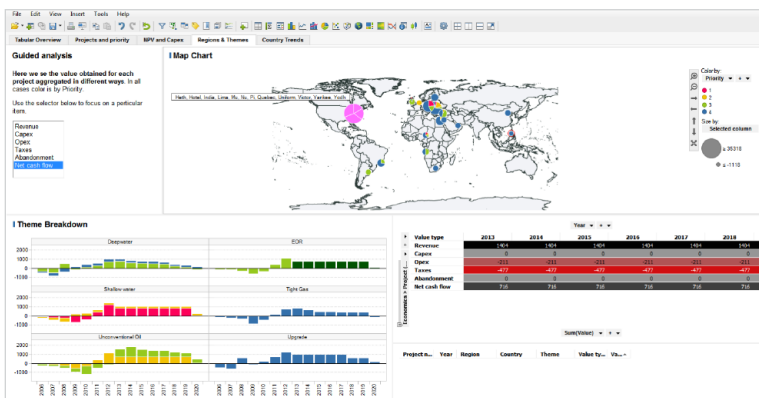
File Edit View Insert Tools Help

Tabular Overview | Projects and priority | NPV and Capex | Regions & Themes | Country Trends

Guided analysis

Here we see the value obtained for each project aggregated in different ways. In all cases color is by Priority.

Use the selector below to focus on a particular item.

Revenue
Capex
Opex
Taxes
Abandonment
Net cash flow

Map Chart

Neth, Hotel, Indie, Lima, Yfu, Nu, Pi, Quebec, Uniform, Victor, Yankee, Yoch...

Color by
Priority
1
2
3
4
Size by
Selected column
≥ 35310
≤ -1118

Theme Breakdown

Deepwater
EOR
Shallow water
Tight Gas
Unconventional Oil
Upgrade

2000
1000
0
-1000

2006 2007 2008 2009 2010 2011 2012 2013 2014 2015 2016 2017 2018 2019 2020

Year

| Value type | 2013 | 2014 | 2015 | 2016 | 2017 | 2018 |
|---|---|---|---|---|---|---|
| Revenue | 1404 | 1404 | 1404 | 1404 | 1404 | 1404 |
| Capex | 0 | 0 | 0 | 0 | 0 | 0 |
| Opex | -211 | -211 | -211 | -211 | -211 | -211 |
| Taxes | -477 | -477 | -477 | -477 | -477 | -477 |
| Abandonment | 0 | 0 | 0 | 0 | 0 | 0 |
| Net cash flow | 716 | 716 | 716 | 716 | 716 | 716 |

Economics > Project

Sum(Value)

Project n... Year Region Country Theme Value ty... Va...